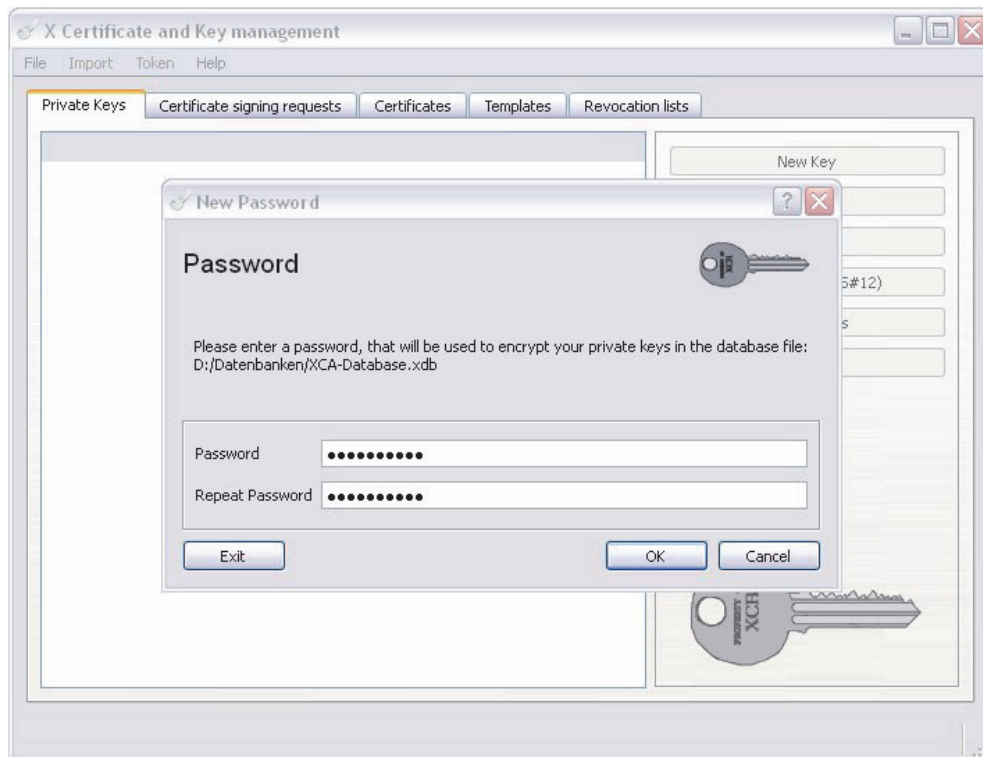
X Certificate and Key management

File Import Token Help

Private Keys | Certificate signing requests | Certificates | Templates | Revocation lists

New Key

5#12)

s

New Password

?

Password

XCA

Please enter a password, that will be used to encrypt your private keys in the database file: D:/Datenbanken/XCA-Database.xdb

Password ••••••••••

Repeat Password ••••••••••

Exit

OK

Cancel

XCA